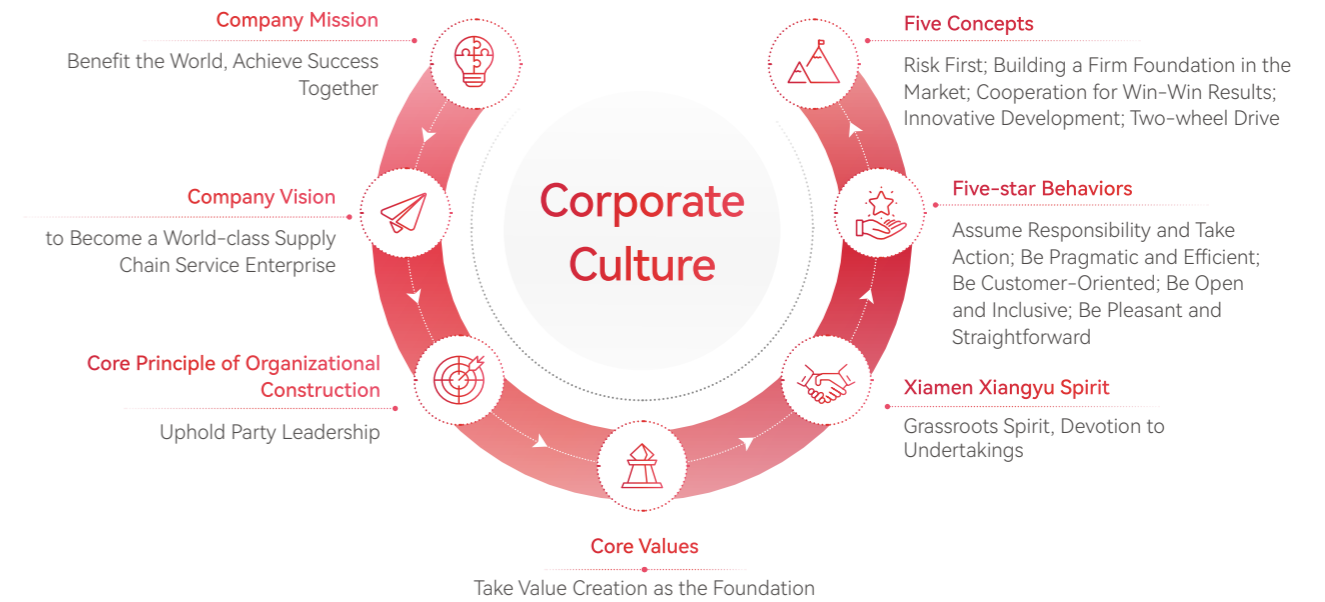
Company Mission

Benefit the World, Achieve Success Together

Company Vision

to Become a World-class Supply Chain Service Enterprise

Core Principle of Organizational Construction

Uphold Party Leadership

Corporate Culture

Core Values

Take Value Creation as the Foundation

Five Concepts

Risk First; Building a Firm Foundation in the Market; Cooperation for Win-Win Results; Innovative Development; Two-wheel Drive

Five-star Behaviors

Assume Responsibility and Take Action; Be Pragmatic and Efficient; Be Customer-Oriented; Be Open and Inclusive; Be Pleasant and Straightforward

Xiamen Xiangyu Spirit

Grassroots Spirit, Devotion to Undertakings